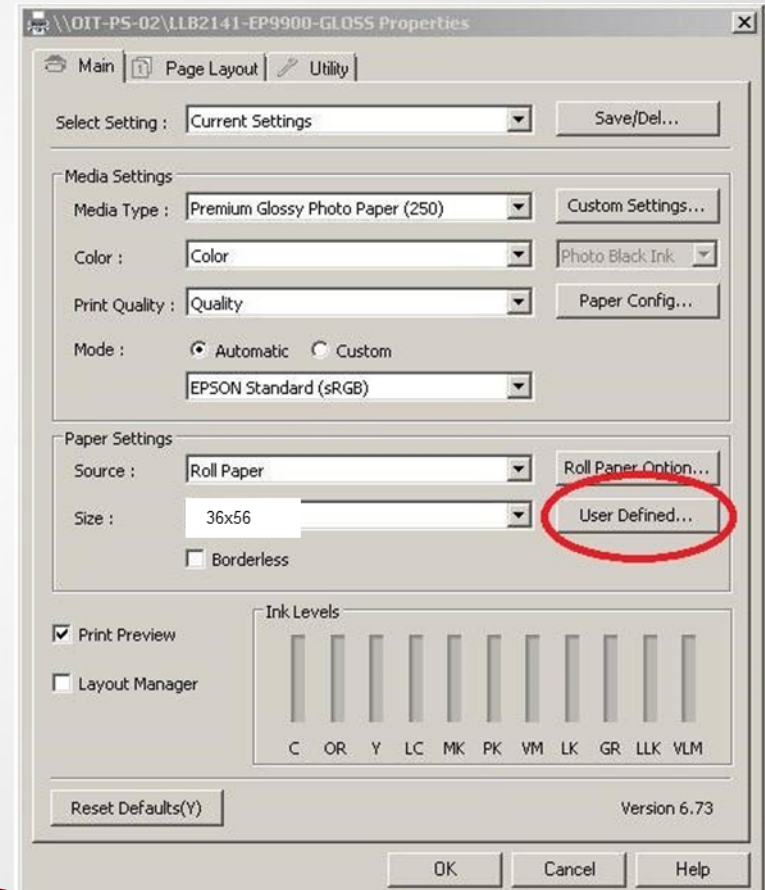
\\OIT-PS-02\LLB2141-EP9900-GLOSS Properties

Main | Page Layout | Utility

Select Setting : Current Settings | Save/Del...

Media Settings
Media Type : Premium Glossy Photo Paper (250) | Custom Settings...
Color : Color | Photo Black Ink
Print Quality : Quality | Paper Config...
Mode : Automatic Custom
EPSON Standard (sRGB)

Paper Settings
Source : Roll Paper | Roll Paper Option...
Size : 36x56 | User Defined...
Borderless

Print Preview
Layout Manager

Ink Levels
C OR Y LC MK PK VM LK GR LLK VLM

Reset Defaults(Y)
Version 6.73

OK Cancel Help